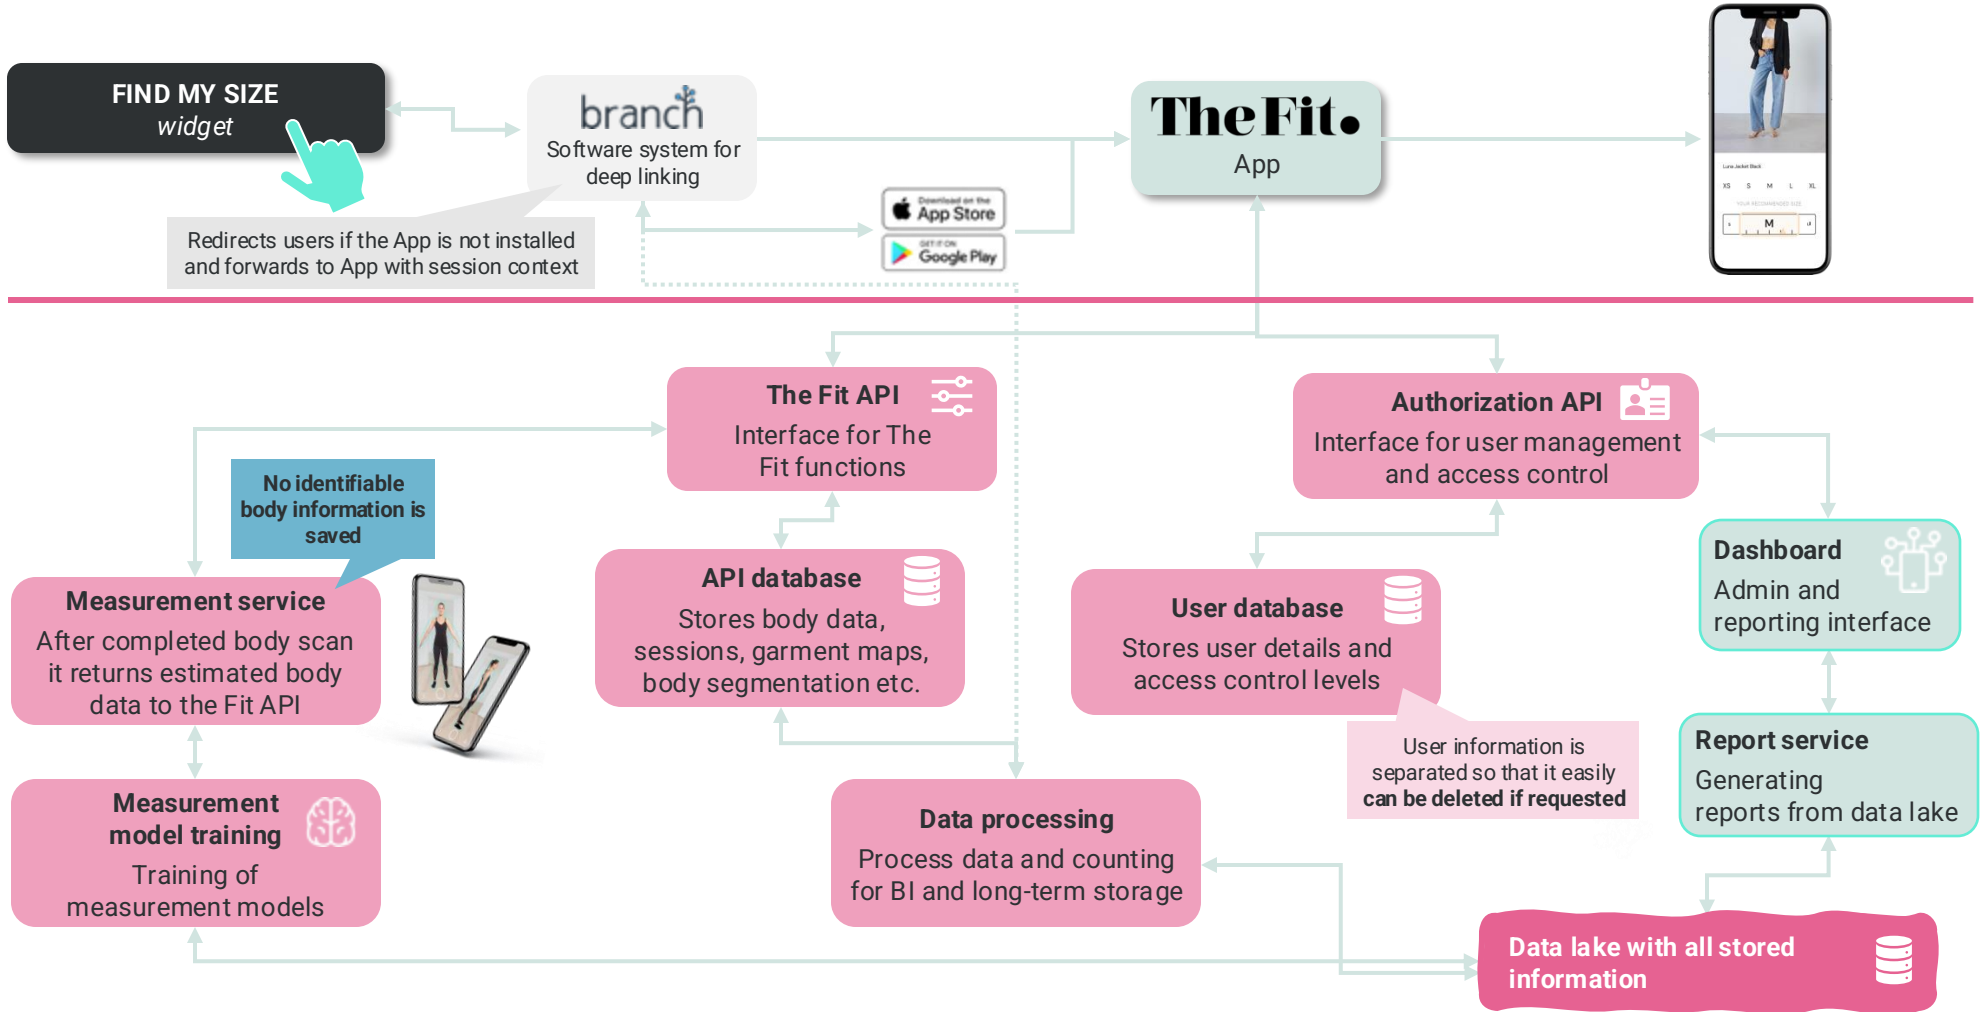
FIND MY SIZE
widget

branch
Software system for deep linking

Redirects users if the App is not installed and forwards to App with session context

Download on the App Store

GET IT ON Google Play

TheFit.
App

Luna Jacket Black
XS S M L XL
YOUR RECOMMENDED SIZE
M

The Fit API
Interface for The Fit functions

Authorization API
Interface for user management and access control

No identifiable body information is saved

Measurement service
After completed body scan it returns estimated body data to the Fit API

API database
Stores body data, sessions, garment maps, body segmentation etc.

User database
Stores user details and access control levels

Dashboard
Admin and reporting interface

User information is separated so that it easily can be deleted if requested

Report service
Generating reports from data lake

Measurement model training
Training of measurement models

Data processing
Process data and counting for BI and long-term storage

Data lake with all stored information